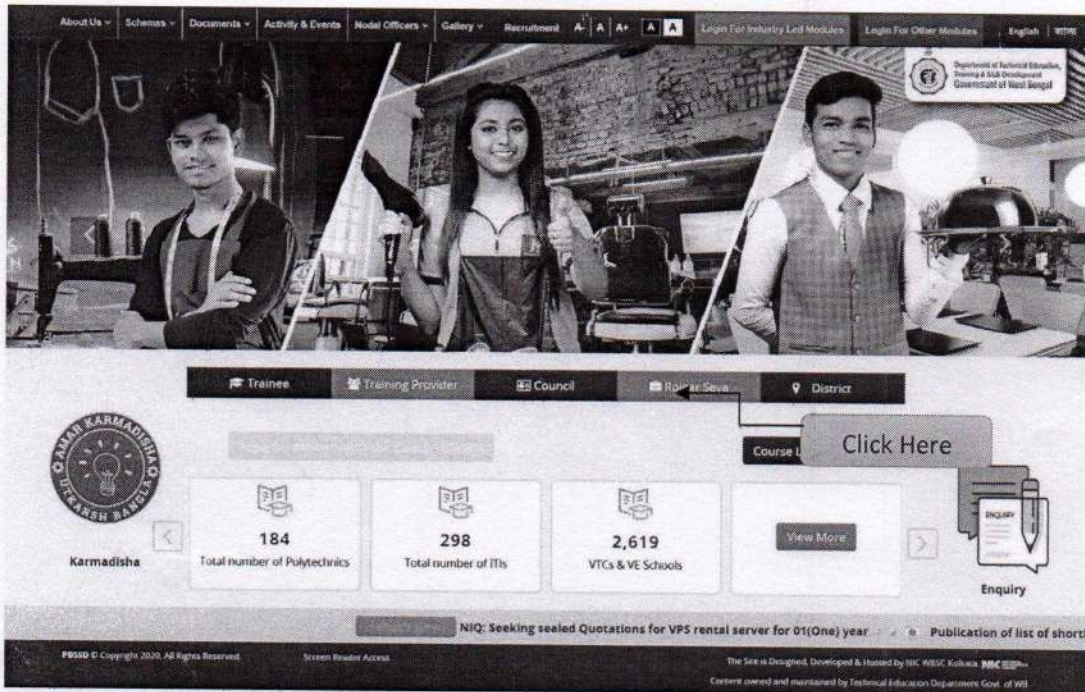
About Us Schemes Documents Activity & Events Nodal Officers Gallery Recruitment A- A A+ A A Login For Industry Led Modules Login For Other Modules English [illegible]

Department of Technical Education, Training & Skill Development Government of West Bengal

Trainee Training Provider Council Rojgar Seva District

AMAR KARMADISHA UTKARSH BANGLA

Karmadisha

Course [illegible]

Click Here

184
Total number of Polytechnics

298
Total number of ITIs

2,619
VTCs & VE Schools

View More

ENQUIRY

Enquiry

NIQ: Seeking sealed Quotations for VPS rental server for 01(One) year Publication of list of short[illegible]

PBSSD © Copyright 2020. All Rights Reserved. Screen Reader Access

The Site is Designed, Developed & Hosted by NIC WBSC Kolkata NIC
Content owned and maintained by Technical Education Department Govt. of WB